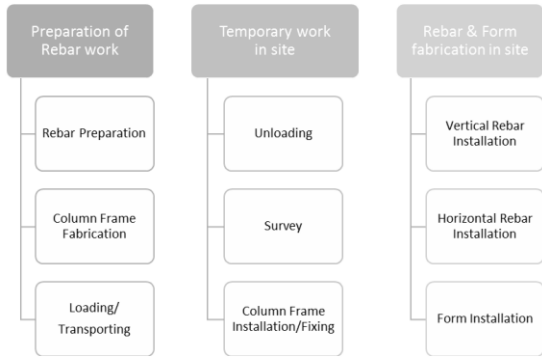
Preparation of Rebar work

Rebar Preparation

Column Frame Fabrication

Loading/ Transporting

Temporary work in site

Unloading

Survey

Column Frame Installation/Fixing

Rebar & Form fabrication in site

Vertical Rebar Installation

Horizontal Rebar Installation

Form Installation